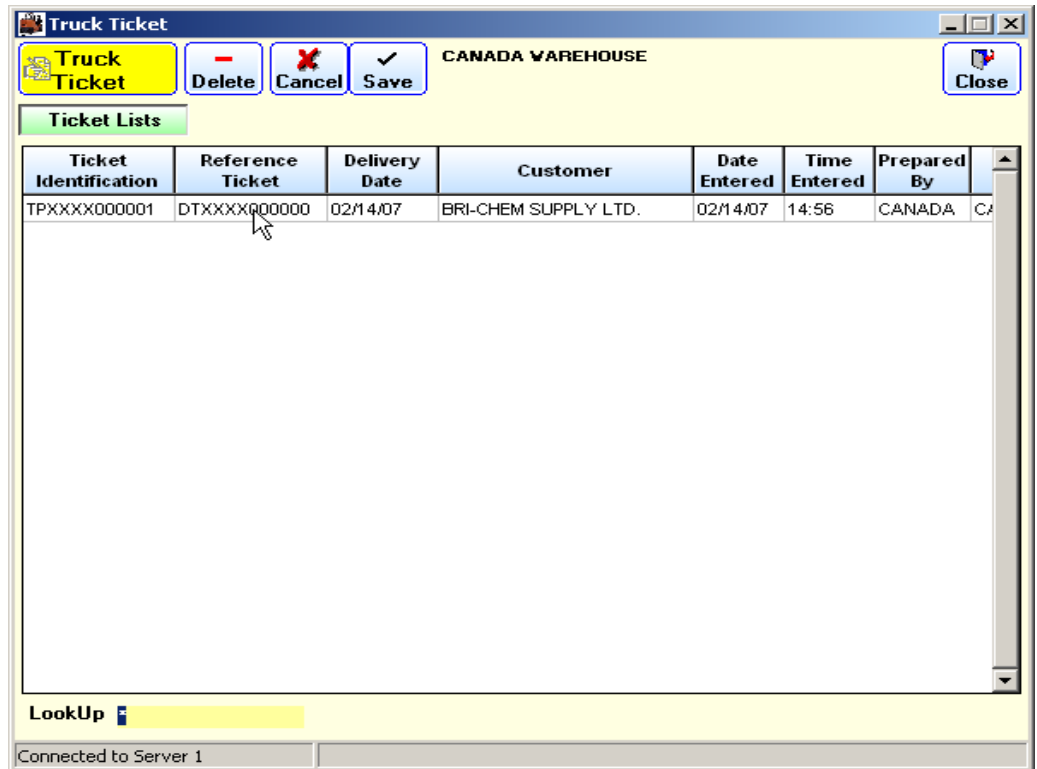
Truck Ticket

Truck Ticket

Delete

Cancel

Save

CANADA WAREHOUSE

Close

Ticket Lists

| Ticket Identification | Reference Ticket | Delivery Date | Customer | Date Entered | Time Entered | Prepared By | |
|---|---|---|---|---|---|---|---|
| TPXXXX000001 | DTXXXX000000 | 02/14/07 | BRI-CHEM SUPPLY LTD. | 02/14/07 | 14:56 | CANADA | CA |

LookUp

Connected to Server 1